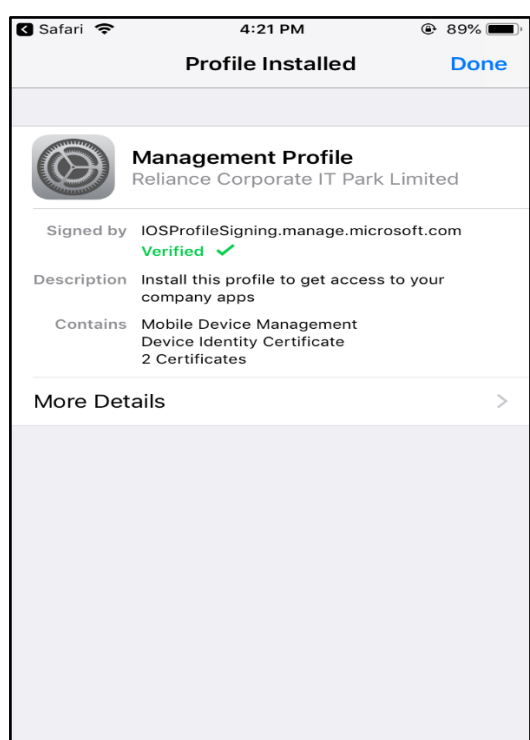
Safari 4:21 PM 89%

Profile Installed Done

Management Profile
Reliance Corporate IT Park Limited

Signed by IOSProfileSigning.manage.microsoft.com
Verified ✓

Description Install this profile to get access to your company apps

Contains Mobile Device Management
Device Identity Certificate
2 Certificates

More Details >